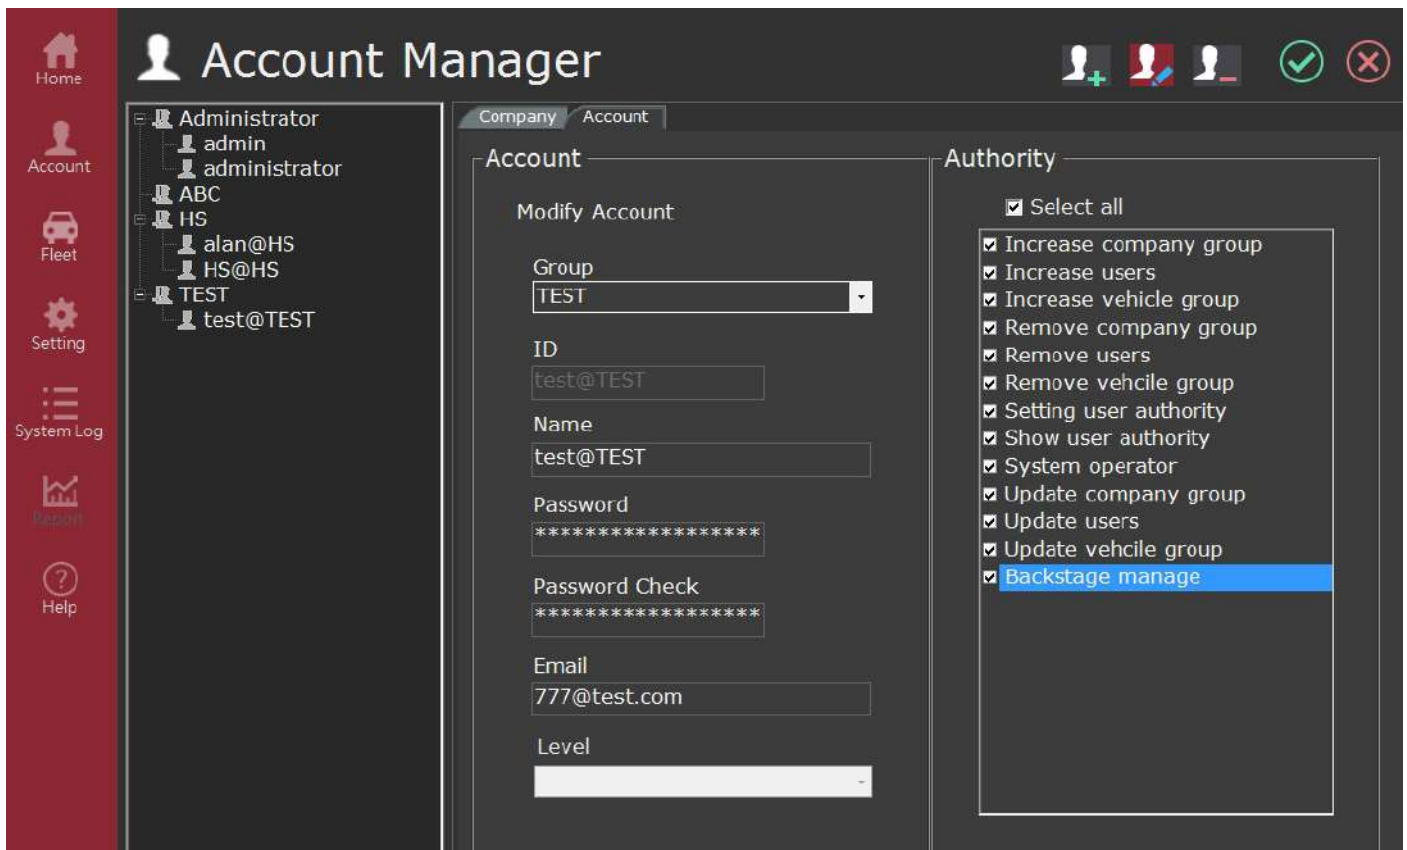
Home
Account
Fleet
Setting
System Log
Report
Help

Account Manager

Administrator
admin
administrator
ABC
HS
alan@HS
HS@HS
TEST
test@TEST

Company
Account

Account
Modify Account
Group
TEST
ID
test@TEST
Name
test@TEST
Password
*****************
Password Check
*****************
Email
777@test.com
Level

Authority
Select all
Increase company group
Increase users
Increase vehicle group
Remove company group
Remove users
Remove vehcile group
Setting user authority
Show user authority
System operator
Update company group
Update users
Update vehcile group
Backstage manage